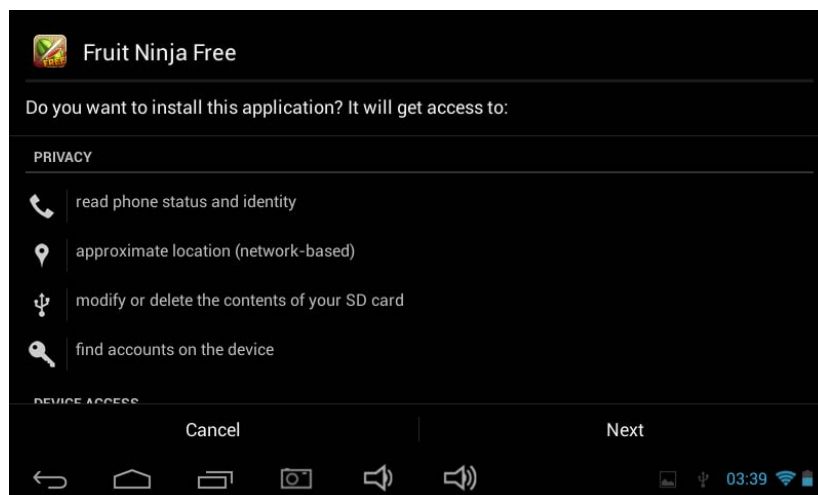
FREE

Fruit Ninja Free

Do you want to install this application? It will get access to:

PRIVACY

read phone status and identity

approximate location (network-based)

modify or delete the contents of your SD card

find accounts on the device

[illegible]

Cancel

Next

03:39